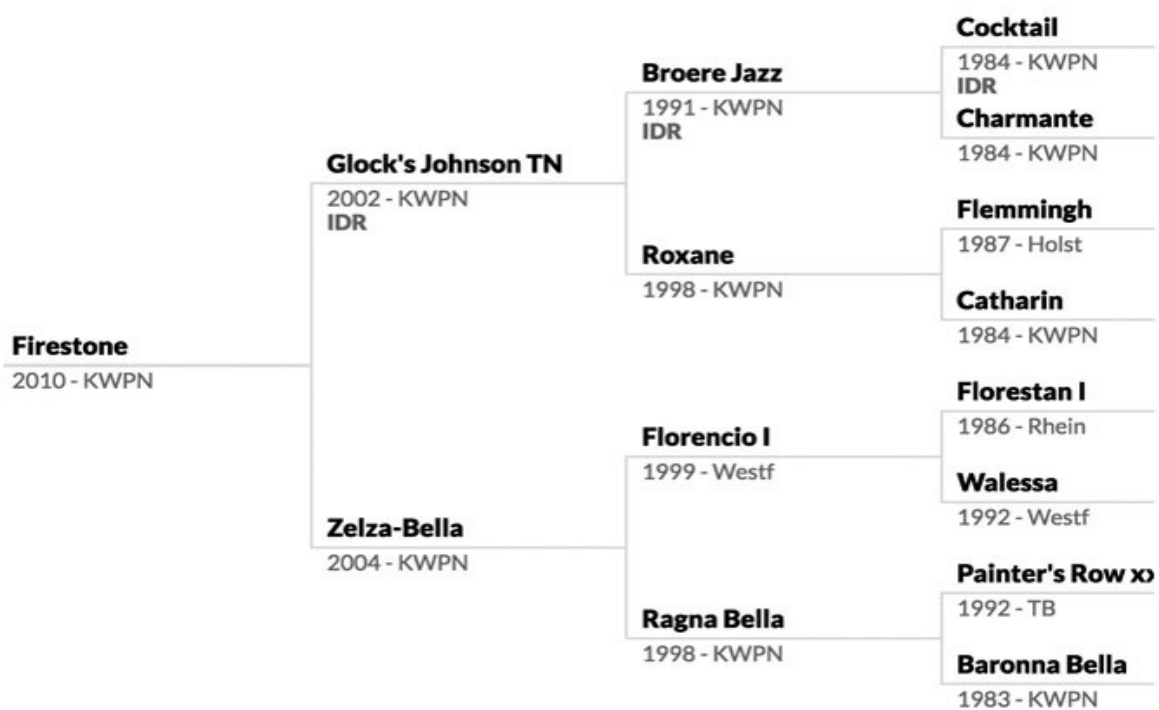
Firestone
2010 - KWPN

Glock's Johnson TN
2002 - KWPN
IDR

Zelza-Bella
2004 - KWPN

Broere Jazz
1991 - KWPN
IDR

Roxane
1998 - KWPN

Florencio I
1999 - Westf

Ragna Bella
1998 - KWPN

Cocktail
1984 - KWPN
IDR

Charmante
1984 - KWPN

Flemmingh
1987 - Holst

Catharin
1984 - KWPN

Florestan I
1986 - Rhein

Walessa
1992 - Westf

Painter's Row x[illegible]
1992 - TB

Baronna Bella
1983 - KWPN